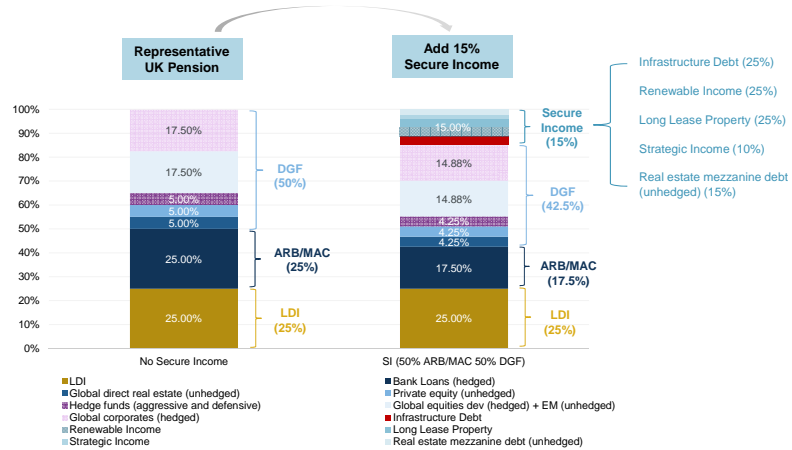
Representative UK Pension

Add 15% Secure Income

Infrastructure Debt (25%)

Renewable Income (25%)

Long Lease Property (25%)

Strategic Income (10%)

Real estate mezzanine debt (unhedged) (15%)

100%
90%
80%
70%
60%
50%
40%
30%
20%
10%
0%

17.50%
17.50%
5.00%
5.00%
5.00%
25.00%
25.00%

DGF (50%)

ARB/MAC (25%)

LDI (25%)

15.00%
14.88%
14.88%
4.25%
4.25%
4.25%
17.50%
25.00%

Secure Income (15%)

DGF (42.5%)

ARB/MAC (17.5%)

LDI (25%)

No Secure Income

SI (50% ARB/MAC 50% DGF)

LDI
Bank Loans (hedged)
Global direct real estate (unhedged)
Private equity (unhedged)
Hedge funds (aggressive and defensive)
Global equities dev (hedged) + EM (unhedged)
Global corporates (hedged)
Infrastructure Debt
Renewable Income
Long Lease Property
Strategic Income
Real estate mezzanine debt (unhedged)